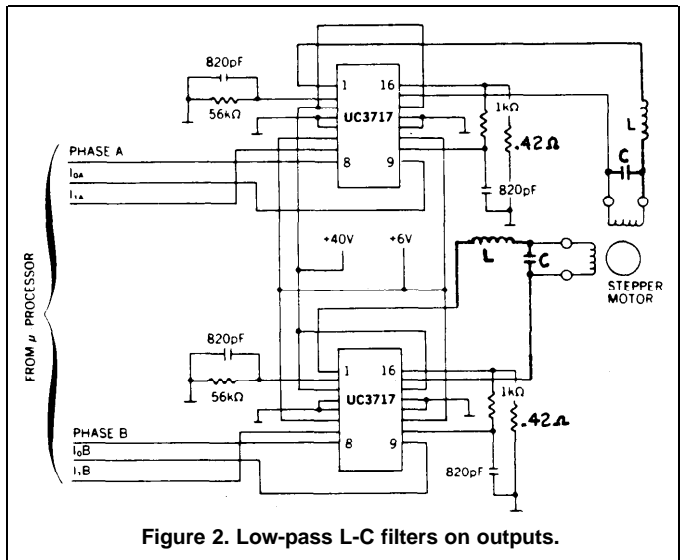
820pF
56kΩ
1
16
UC3717
8
9
1kΩ
.42Ω
820pF
L
C
PHASE A
$I_{0A}$
$I_{1A}$
FROM μ PROCESSOR
+40V
+6V
L
C
STEPPER MOTOR
820pF
56kΩ
1
16
UC3717
8
9
1kΩ
.42Ω
820pF
PHASE B
$I_0B$
$I_1B$

Figure 2. Low-pass L-C filters on outputs.